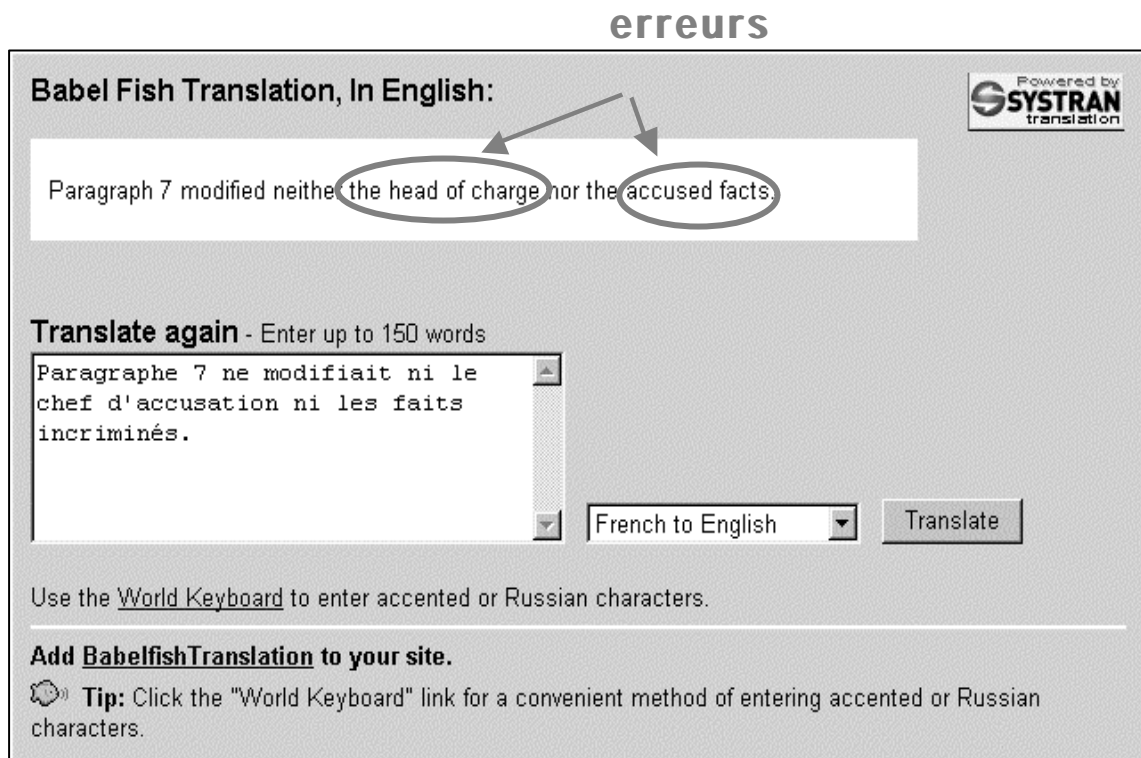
erreurs

Babel Fish Translation, In English:

Powered by SYSTRAN translation

Paragraph 7 modified neither the head of charge nor the accused facts.

Translate again - Enter up to 150 words

Paragraphe 7 ne modifiait ni le chef d'accusation ni les faits incriminés.

French to English

Translate

Use the World Keyboard to enter accented or Russian characters.

Add BabelfishTranslation to your site.

Tip: Click the "World Keyboard" link for a convenient method of entering accented or Russian characters.